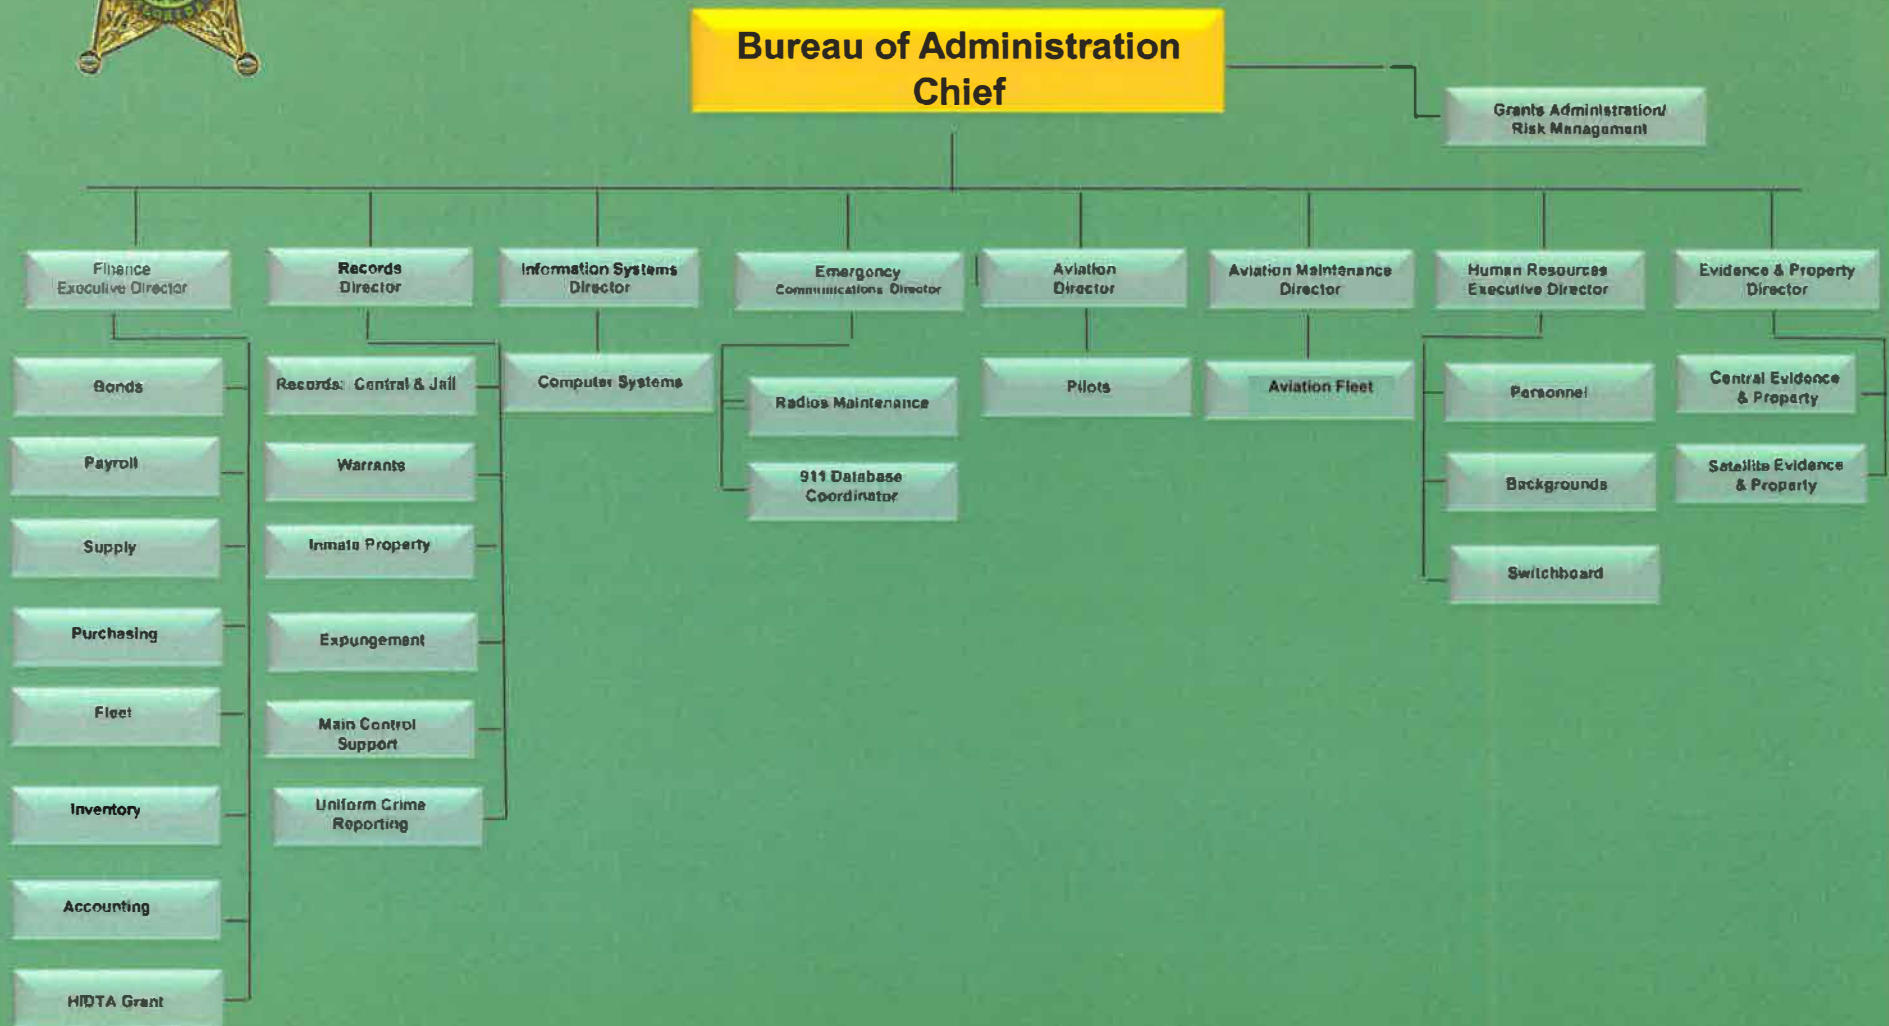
Bureau of Administration Chief

Grants Administration/ Risk Management

Finance Executive Director

Bonds

Payroll

Supply

Purchasing

Fleet

Inventory

Accounting

HIDTA Grant

Records Director

Records: Central & Jail

Warrants

Inmate Property

Expungement

Main Control Support

Uniform Crime Reporting

Information Systems Director

Computer Systems

Emergency Communications Director

Radios Maintenance

911 Database Coordinator

Aviation Director

Pilots

Aviation Maintenance Director

Aviation Fleet

Human Resources Executive Director

Personnel

Backgrounds

Switchboard

Evidence & Property Director

Central Evidence & Property

Satellite Evidence & Property